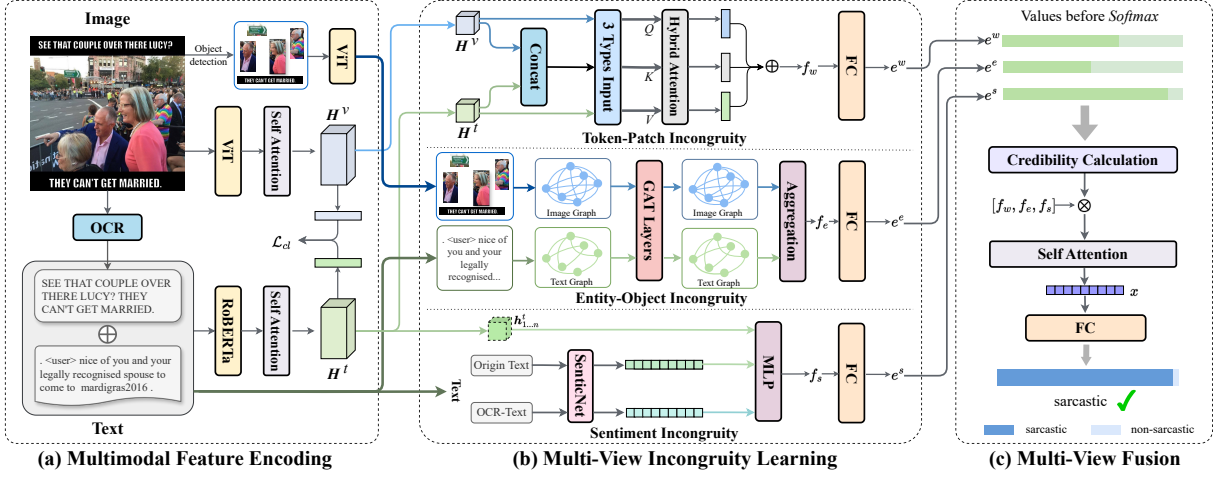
Image

SEE THAT COUPLE OVER THERE LUCY?

THEY CAN'T GET MARRIED.

Object detection

THEY CAN'T GET MARRIED.

ViT

ViT

Self Attention

$H^v$

$\mathcal{L}_{cl}$

OCR

SEE THAT COUPLE OVER THERE LUCY? THEY CAN'T GET MARRIED.

$\oplus$

. <user> nice of you and your legally recognised spouse to come to mardigras2016 .

RoBERTa

Self Attention

$H^t$

Text

(a) Multimodal Feature Encoding

$H^v$

$H^t$

Concat

3 Types Input

$Q$

$K$

$V$

Hybrid Attention

$\oplus$

$f_w$

FC

$e^w$

Token-Patch Incongruity

THEY CAN'T GET MARRIED.

Image Graph

GAT Layers

Image Graph

Aggregation

$f_e$

FC

$e^e$

. <user> nice of you and your legally recognised...

Text Graph

Text Graph

Entity-Object Incongruity

$h^t_{1...n}$

Text

Origin Text

OCR-Text

SenticNet

MLP

$f_s$

FC

$e^s$

Sentiment Incongruity

(b) Multi-View Incongruity Learning

Values before Softmax

$e^w$

$e^e$

$e^s$

Credibility Calculation

$[f_w, f_e, f_s]$

$\otimes$

Self Attention

$x$

FC

sarcastic ✓

sarcastic

non-sarcastic

(c) Multi-View Fusion